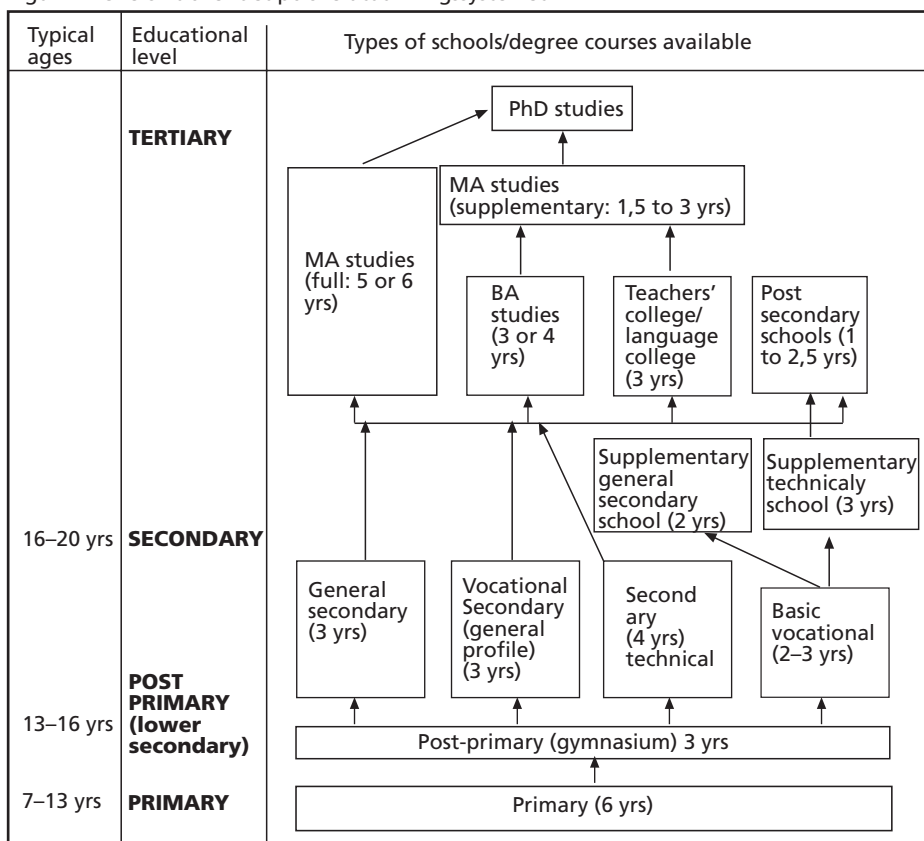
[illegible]

| Typical ages | Educational level | Types of schools/degree courses available |
|---|---|---|
| | **TERTIARY** | PhD studies |
| | | MA studies (supplementary: 1,5 to 3 yrs) |
| | | MA studies (full: 5 or 6 yrs) |
| | | BA studies (3 or 4 yrs) |
| | | Teachers' college/ language college (3 yrs) |
| | | Post secondary schools (1 to 2,5 yrs) |
| | | Supplementary general secondary school (2 yrs) |
| | | Supplementary technicaly school (3 yrs) |
| 16–20 yrs | **SECONDARY** | General secondary (3 yrs) |
| | | Vocational Secondary (general profile) (3 yrs) |
| | | Second ary (4 yrs) technical |
| | | Basic vocational (2–3 yrs) |
| 13–16 yrs | **POST PRIMARY (lower secondary)** | Post-primary (gymnasium) 3 yrs |
| 7–13 yrs | **PRIMARY** | Primary (6 yrs) |